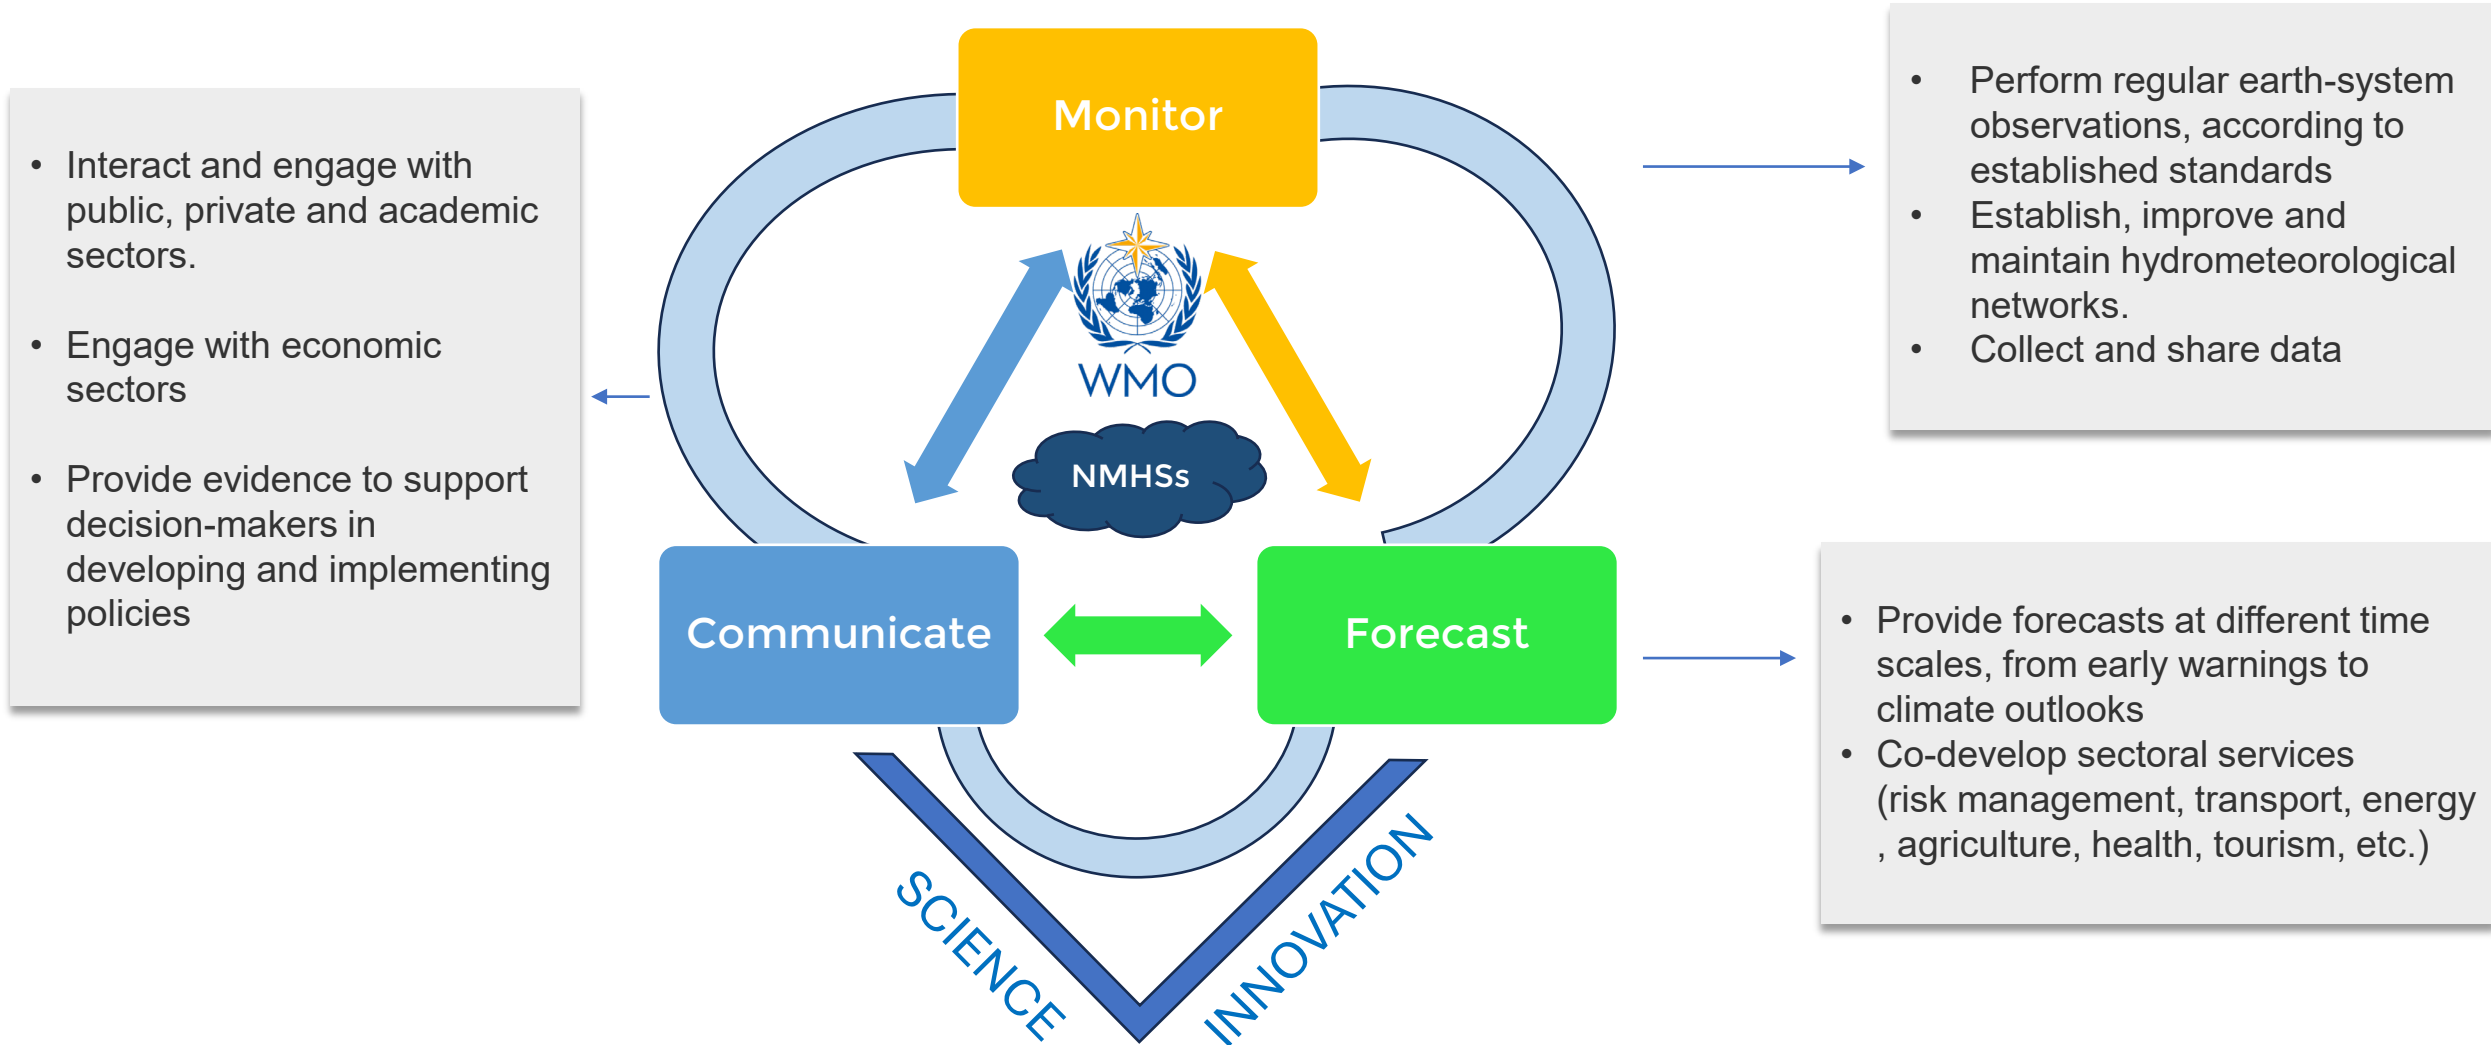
- Interact and engage with public, private and academic sectors.

- Engage with economic sectors

- Provide evidence to support decision-makers in developing and implementing policies

Monitor

WMO

NMHSs

Communicate

Forecast

SCIENCE

INNOVATION

- Perform regular earth-system observations, according to established standards
- Establish, improve and maintain hydrometeorological networks.
- Collect and share data

- Provide forecasts at different time scales, from early warnings to climate outlooks
- Co-develop sectoral services (risk management, transport, energy , agriculture, health, tourism, etc.)